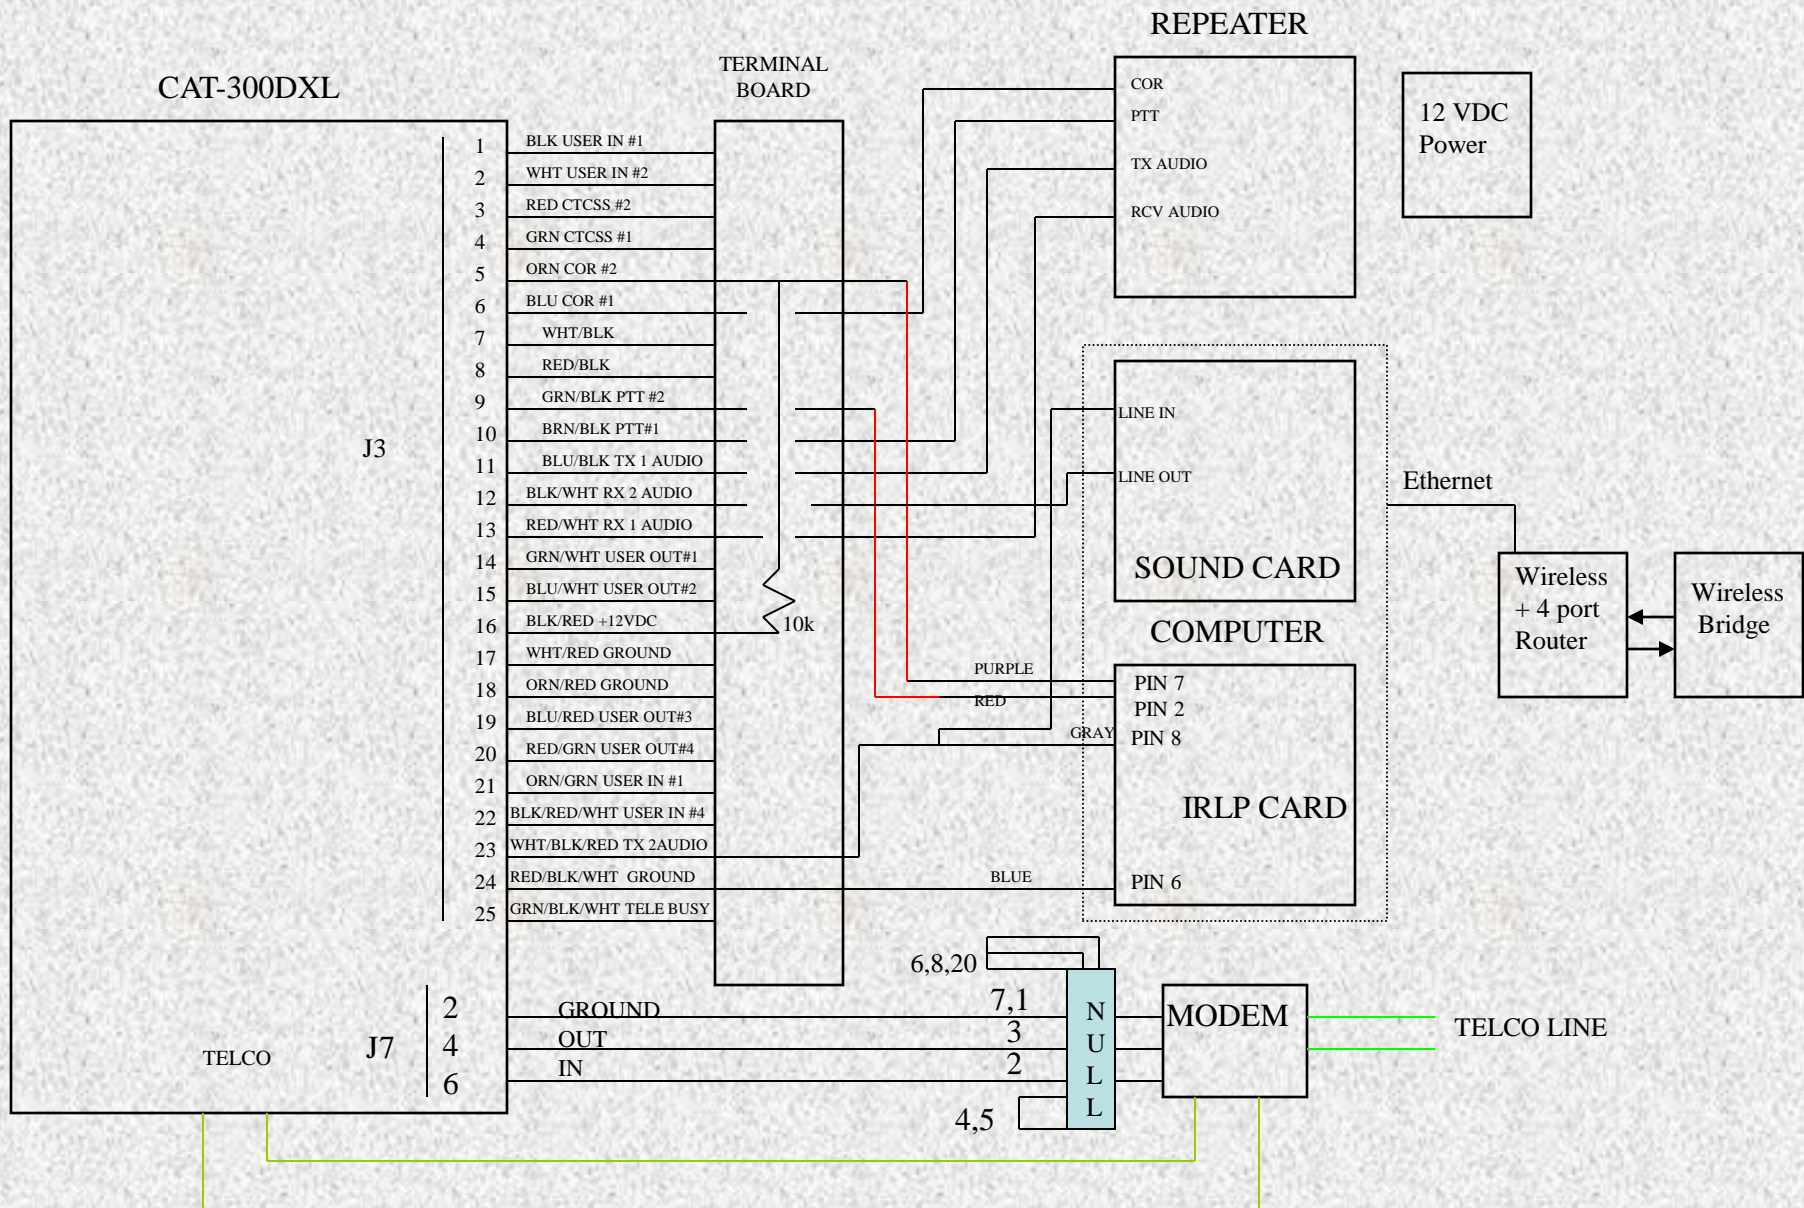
REPEATER

CAT-300DXL

TERMINAL BOARD

COR
PTT
TX AUDIO
RCV AUDIO

12 VDC Power

1 BLK USER IN #1
2 WHT USER IN #2
3 RED CTCSS #2
4 GRN CTCSS #1
5 ORN COR #2
6 BLU COR #1
7 WHT/BLK
8 RED/BLK
9 GRN/BLK PTT #2
10 BRN/BLK PTT#1
11 BLU/BLK TX 1 AUDIO
12 BLK/WHT RX 2 AUDIO
13 RED/WHT RX 1 AUDIO
14 GRN/WHT USER OUT#1
15 BLU/WHT USER OUT#2
16 BLK/RED +12VDC
17 WHT/RED GROUND
18 ORN/RED GROUND
19 BLU/RED USER OUT#3
20 RED/GRN USER OUT#4
21 ORN/GRN USER IN #1
22 BLK/RED/WHT USER IN #4
23 WHT/BLK/RED TX 2AUDIO
24 RED/BLK/WHT GROUND
25 GRN/BLK/WHT TELE BUSY

J3

LINE IN
LINE OUT
SOUND CARD

Ethernet

Wireless + 4 port Router

Wireless Bridge

10k

COMPUTER

PURPLE
RED
GRAY
BLUE

PIN 7
PIN 2
PIN 8
IRLP CARD
PIN 6

6,8,20
7,1
3
2
4,5

N U L L

MODEM

TELCO LINE

TELCO
J7
2 GROUND
4 OUT
6 IN